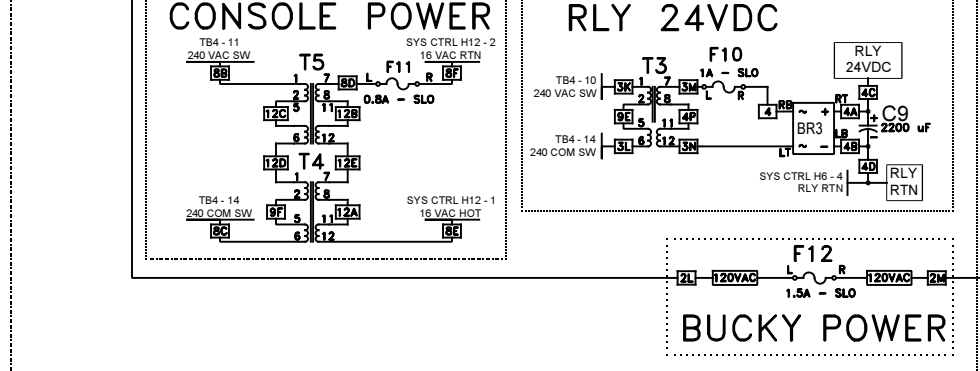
CONSOLE POWER

TB4 - 11
240 VAC SW
8B
T5
1 7
8D
L F11 R
8F
SYS CTRL H12 - 2
16 VAC RTN
0.8A - SLO
2 8
5 11
12C
12B
6 12
T4
12D
12E
1 7
2 8
5 11
TB4 - 14
240 COM SW
9F
12A
SYS CTRL H12 - 1
16 VAC HOT
8C
6 12
8E

RLY 24VDC

T3
F10
1A - SLO
TB4 - 10
240 VAC SW
3K
1 7
2 8
3M
L R
9E
5 11
4P
4
RB
RT
BR3
4A
+
C9
2200 uF
RLY
24VDC
4C
TB4 - 14
240 COM SW
3L
6 12
3N
LT
LB
4B
4D
SYS CTRL H6 - 4
RLY RTN
RLY
RTN

F12
2L
120VAC
L R
1.5A - SLO
120VAC
2M

BUCKY POWER